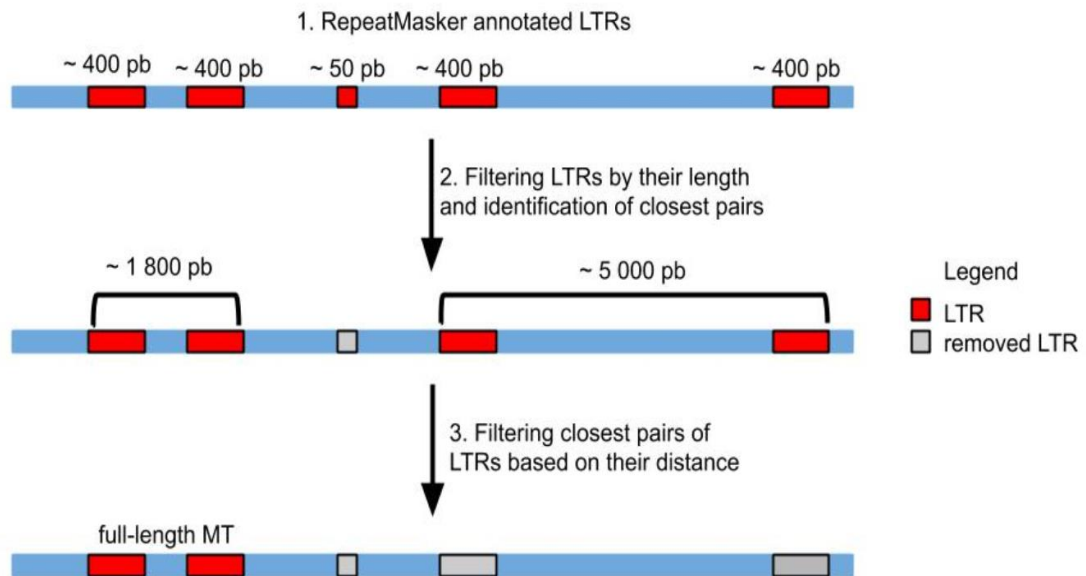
1. RepeatMasker annotated LTRs

~ 400 pb ~ 400 pb ~ 50 pb ~ 400 pb ~ 400 pb

2. Filtering LTRs by their length and identification of closest pairs

~ 1 800 pb ~ 5 000 pb

Legend
LTR
removed LTR

3. Filtering closest pairs of LTRs based on their distance

full-length MT